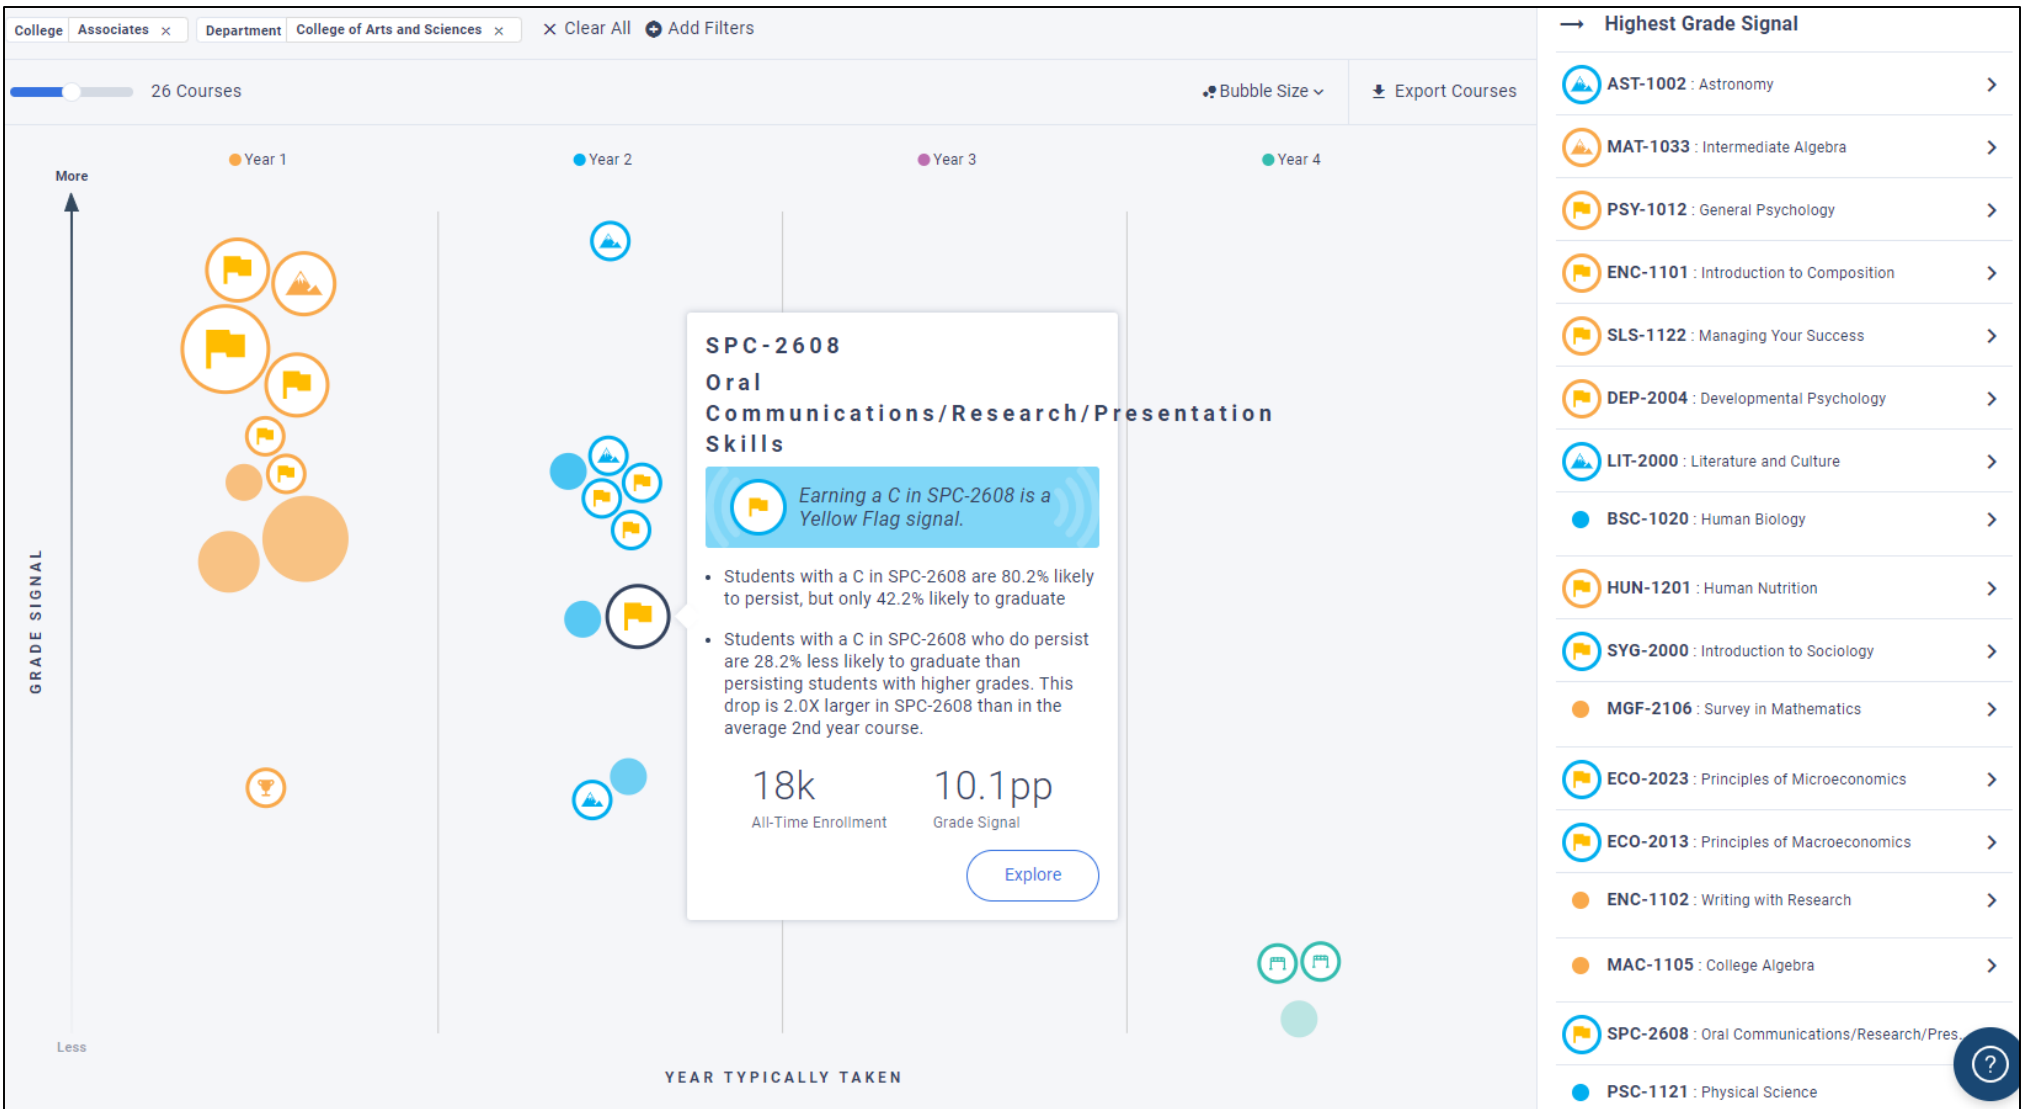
College | Associates × Department | College of Arts and Sciences × × Clear All Add Filters

26 Courses

Bubble Size Export Courses

Year 1 Year 2 Year 3 Year 4

More

GRADE SIGNAL

Less

YEAR TYPICALLY TAKEN

SPC-2608
Oral Communications/Research/Presentation Skills

Earning a C in SPC-2608 is a Yellow Flag signal.

• Students with a C in SPC-2608 are 80.2% likely to persist, but only 42.2% likely to graduate

• Students with a C in SPC-2608 who do persist are 28.2% less likely to graduate than persisting students with higher grades. This drop is 2.0X larger in SPC-2608 than in the average 2nd year course.

18k
All-Time Enrollment

10.1pp
Grade Signal

Explore

Highest Grade Signal

AST-1002 : Astronomy
MAT-1033 : Intermediate Algebra
PSY-1012 : General Psychology
ENC-1101 : Introduction to Composition
SLS-1122 : Managing Your Success
DEP-2004 : Developmental Psychology
LIT-2000 : Literature and Culture
BSC-1020 : Human Biology
HUN-1201 : Human Nutrition
SYG-2000 : Introduction to Sociology
MGF-2106 : Survey in Mathematics
ECO-2023 : Principles of Microeconomics
ECO-2013 : Principles of Macroeconomics
ENC-1102 : Writing with Research
MAC-1105 : College Algebra
SPC-2608 : Oral Communications/Research/Pres...
PSC-1121 : Physical Science